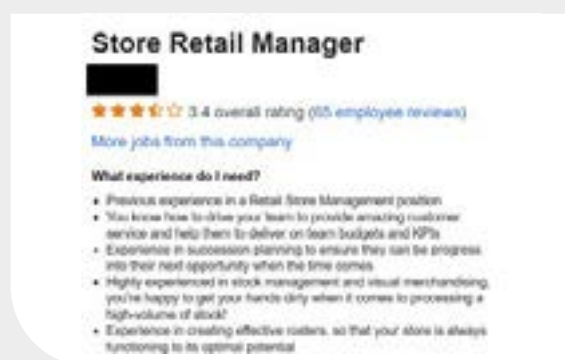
Store Retail Manager

3.4 overall rating (65 employee reviews)

More jobs from this company

What experience do I need?

- Previous experience in a Retail Store Management position
- You know how to drive your team to provide amazing customer service and help them to deliver on team budgets and KPIs
- Experience in succession planning to ensure they can be progress into their next opportunity when the time comes
- Highly experienced in stock management and visual merchandising, you're happy to get your hands dirty when it comes to processing a high-volume of stock!
- Experience in creating effective rosters, so that your store is always functioning to its optimal potential